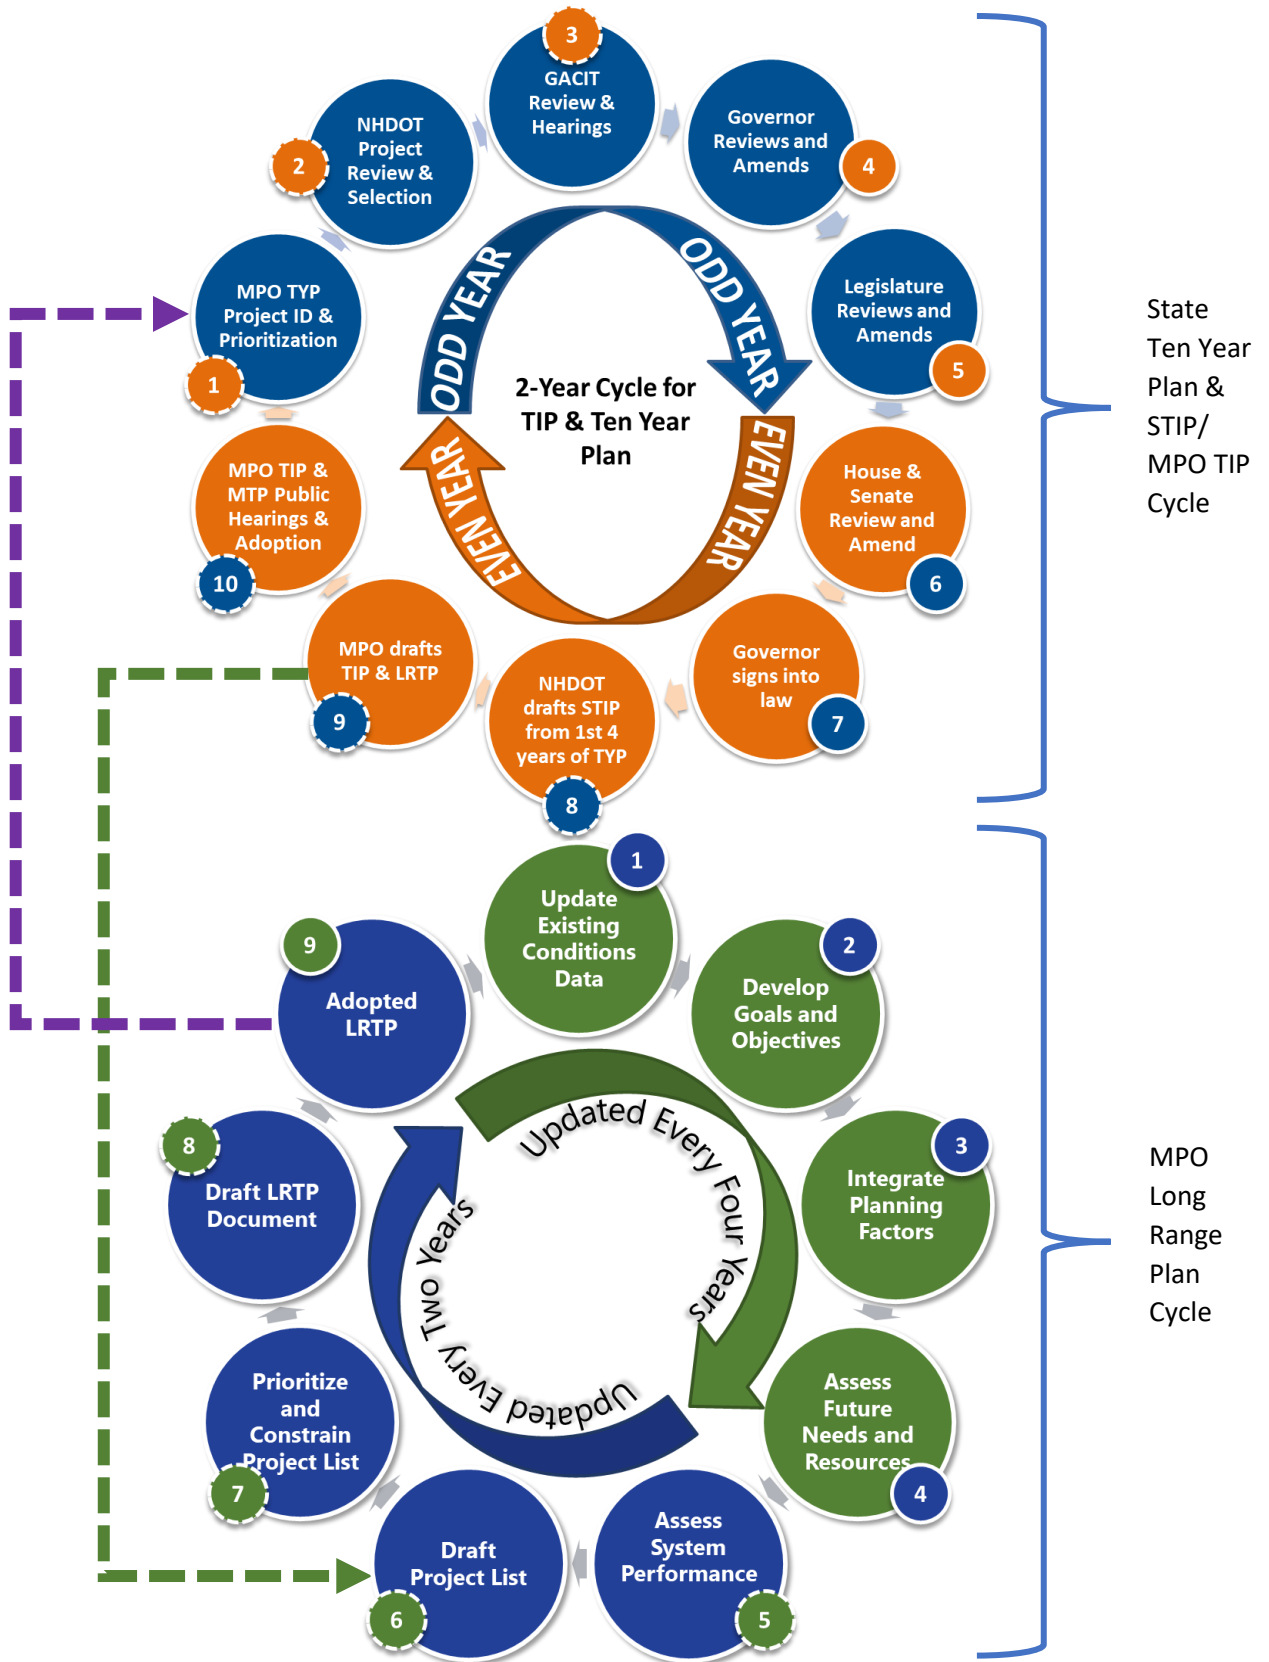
3
GACIT Review & Hearings

Governor Reviews and Amends
4

NHDOT Project Review & Selection
2

ODD YEAR
ODD YEAR

Legislature Reviews and Amends
5

MPO TYP Project ID & Prioritization
1

2-Year Cycle for TIP & Ten Year Plan

EVEN YEAR
EVEN YEAR

MPO TIP & MTP Public Hearings & Adoption
10

House & Senate Review and Amend
6

MPO drafts TIP & LRTP
9

NHDOT drafts STIP from 1st 4 years of TYP
8

Governor signs into law
7

State Ten Year Plan & STIP/ MPO TIP Cycle

1
Update Existing Conditions Data

9
Adopted LRTP

2
Develop Goals and Objectives

Updated Every Four Years

8
Draft LRTP Document

3
Integrate Planning Factors

Updated Every Two Years

Prioritize and Constrain Project List
7

Assess Future Needs and Resources
4

Draft Project List
6

Assess System Performance
5

MPO Long Range Plan Cycle